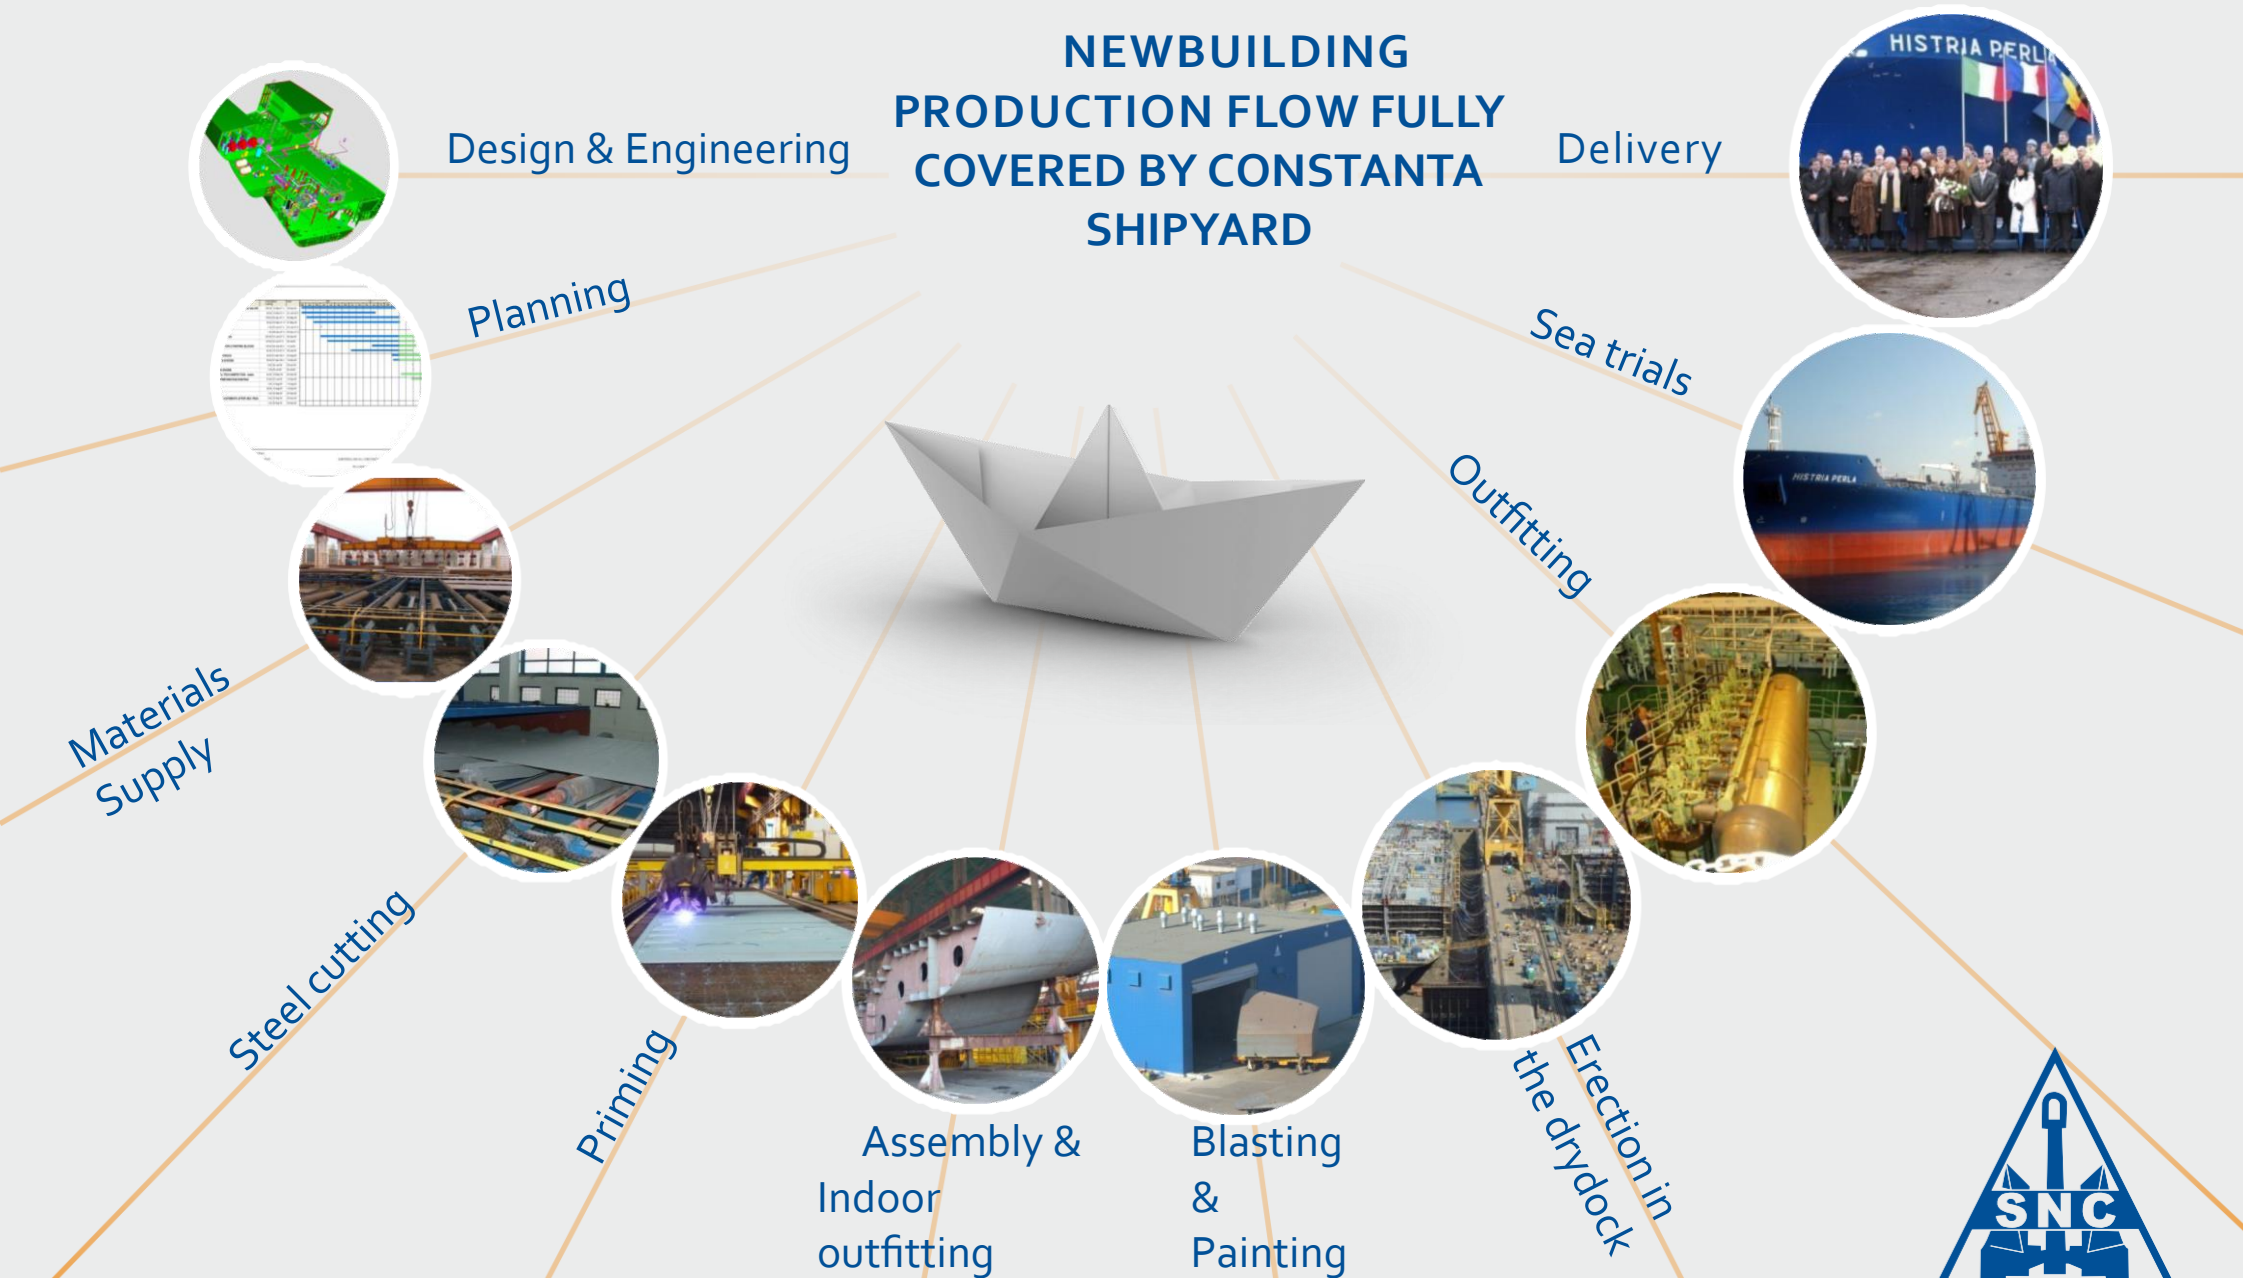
NEWBUILDING PRODUCTION FLOW FULLY COVERED BY CONSTANTA SHIPYARD

Design & Engineering

Planning

Materials Supply

Steel cutting

Priming

Assembly & Indoor outfitting

Blasting & Painting

Erection in the drydock

Outfitting

Sea trials

Delivery

HISTRIA PERLA

HISTRIA PERLA

SNC